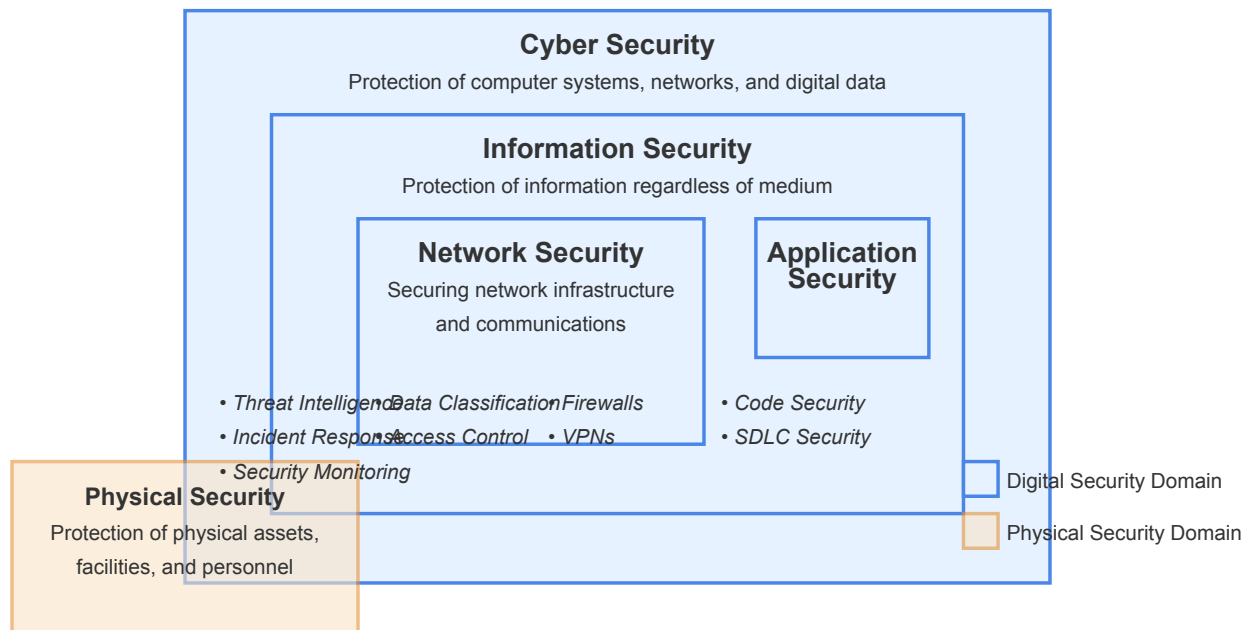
Cyber Security
Protection of computer systems, networks, and digital data

Information Security
Protection of information regardless of medium

Network Security
Securing network infrastructure and communications

Application Security

• Threat Intelligence
• Incident Response
• Security Monitoring

• Data Classification
• Access Control

• Firewalls
• VPNs

• Code Security
• SDLC Security

Physical Security
Protection of physical assets, facilities, and personnel

Digital Security Domain
Physical Security Domain